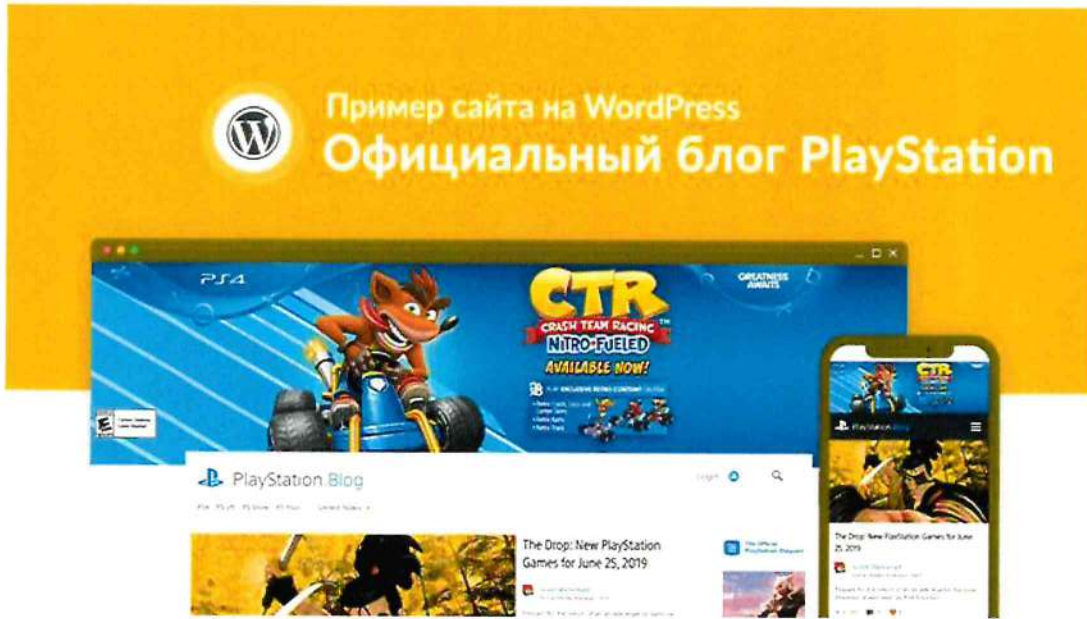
Пример сайта на WordPress
Официальный блог PlayStation

PS4

GREATNESS AWAITS

CTR
CRASH TEAM RACING
NITRO-FUELED
AVAILABLE NOW!

EXCLUSIVE RETRO CONTENT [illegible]

E

PlayStation Blog

Login

PS4 PS VR PS Store PS Plus United States

The Drop: New PlayStation Games for June 25, 2019

The Official PlayStation Podcast

PlayStation Blog

The Drop: New PlayStation Games for June 25, 2019